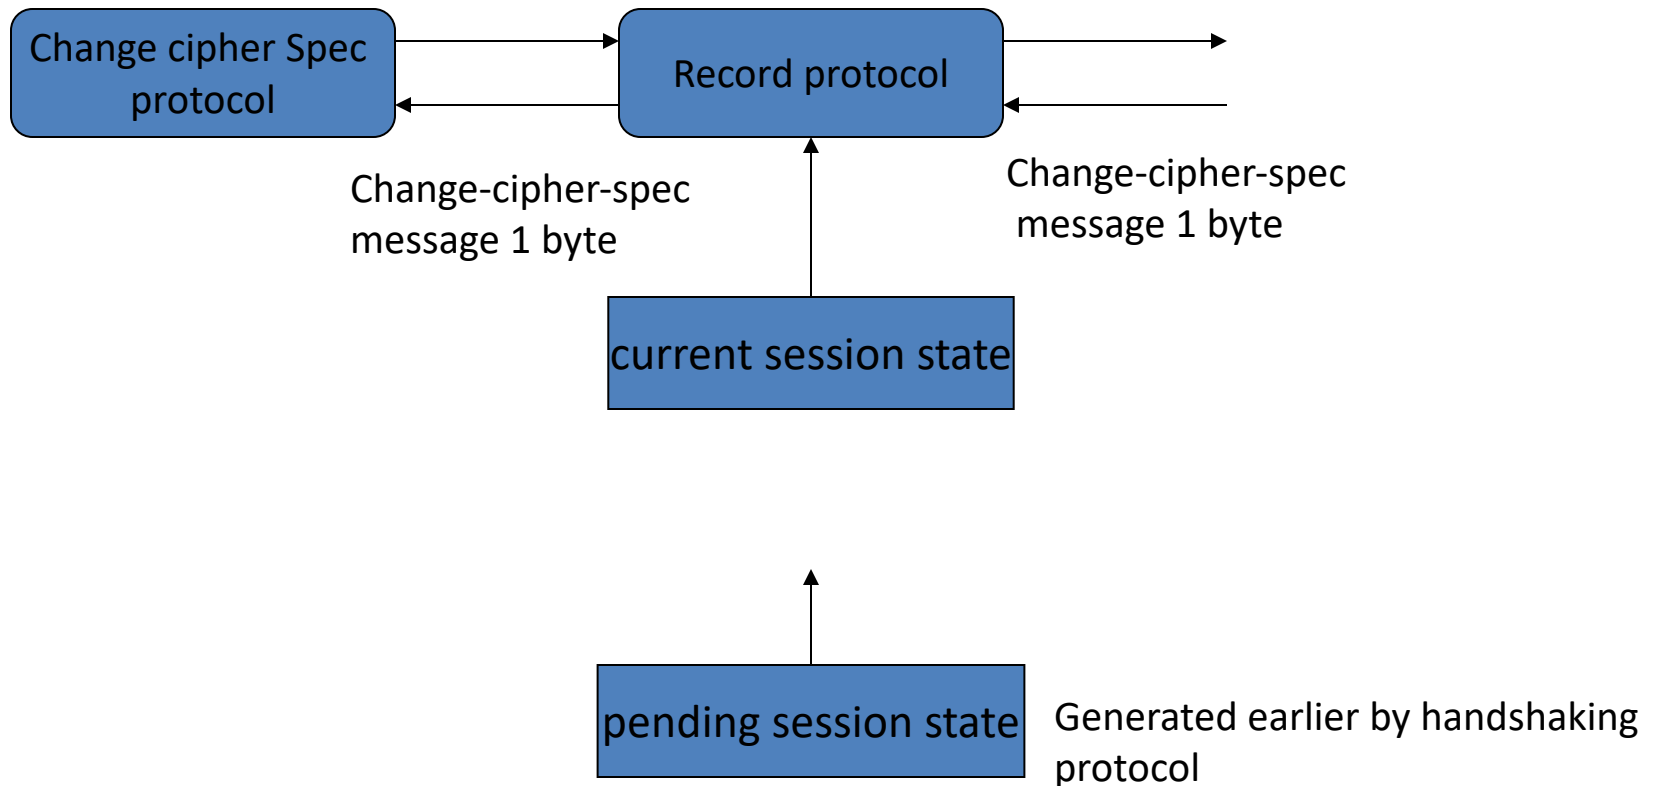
Change cipher Spec protocol

Record protocol

Change-cipher-spec message 1 byte

Change-cipher-spec message 1 byte

current session state

pending session state

Generated earlier by handshaking protocol